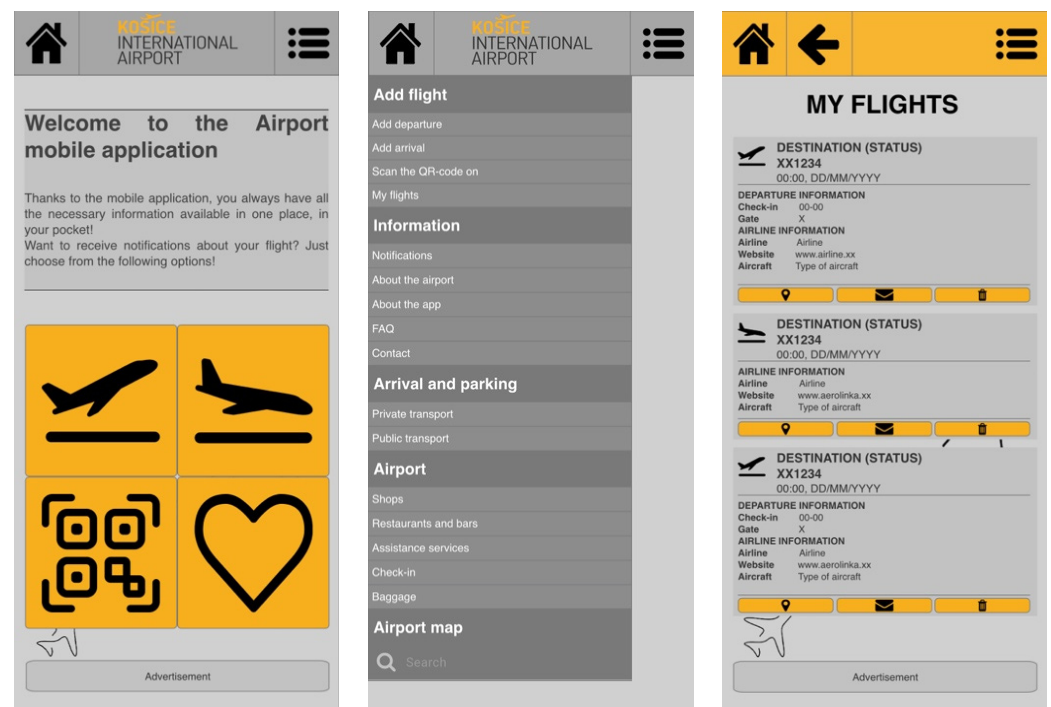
KOŠICE INTERNATIONAL AIRPORT

Welcome to the Airport mobile application

Thanks to the mobile application, you always have all the necessary information available in one place, in your pocket!
Want to receive notifications about your flight? Just choose from the following options!

Advertisement

KOŠICE INTERNATIONAL AIRPORT

Add flight
Add departure
Add arrival
Scan the QR-code on
My flights

Information
Notifications
About the airport
About the app
FAQ
Contact

Arrival and parking
Private transport
Public transport

Airport
Shops
Restaurants and bars
Assistance services
Check-in
Baggage

Airport map
Search

MY FLIGHTS

DESTINATION (STATUS)
XX1234
00:00, DD/MM/YYYY
DEPARTURE INFORMATION
Check-in 00-00
Gate X
AIRLINE INFORMATION
Airline Airline
Website www.airline.xx
Aircraft Type of aircraft

DESTINATION (STATUS)
XX1234
00:00, DD/MM/YYYY
AIRLINE INFORMATION
Airline Airline
Website www.aerolinka.xx
Aircraft Type of aircraft

DESTINATION (STATUS)
XX1234
00:00, DD/MM/YYYY
DEPARTURE INFORMATION
Check-in 00-00
Gate X
AIRLINE INFORMATION
Airline Airline
Website www.aerolinka.xx
Aircraft Type of aircraft

Advertisement